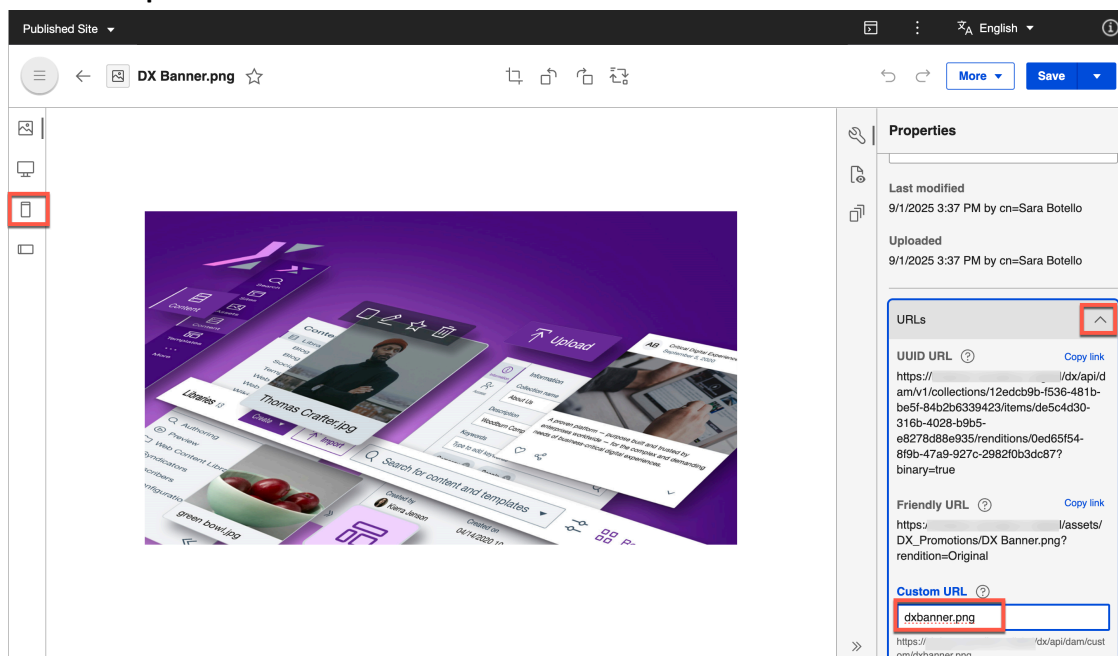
Published Site

English

DX Banner.png

More

Save

Properties

Last modified
9/1/2025 3:37 PM by cn=Sara Botello

Uploaded
9/1/2025 3:37 PM by cn=Sara Botello

URLs

UUID URL

Copy link

https://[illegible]/dx/api/dam/v1/collections/12edcb9b-f536-481b-be5f-84b2b6339423/items/de5c4d30-316b-4028-b9b5-e8278d88e935/renditions/0ed65f54-8f9b-47a9-927c-2982f0b3dc87?binary=true

Friendly URL

Copy link

https:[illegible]/assets/DX_Promotions/DX Banner.png?rendition=Original

Custom URL

dxbanner.png

https://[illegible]/dx/api/dam/custom/dxbanner.png

Upload

Thomas Crafter.jpg

Libraries

Create

Import

Search for content and templates

green bowl.jpg

Content

Authoring

Preview

Web Content Library

Syndicators

Configuration

Information

Collection name

About Us

Description

Woodburn Comp

Keywords

Type to add keywords

A proven platform — purpose built and trusted by enterprises worldwide — for the complex and demanding needs of business-critical digital experiences.

Critical Digital Experience

Created by

Kiara Jansen

Created on

04/14/2020